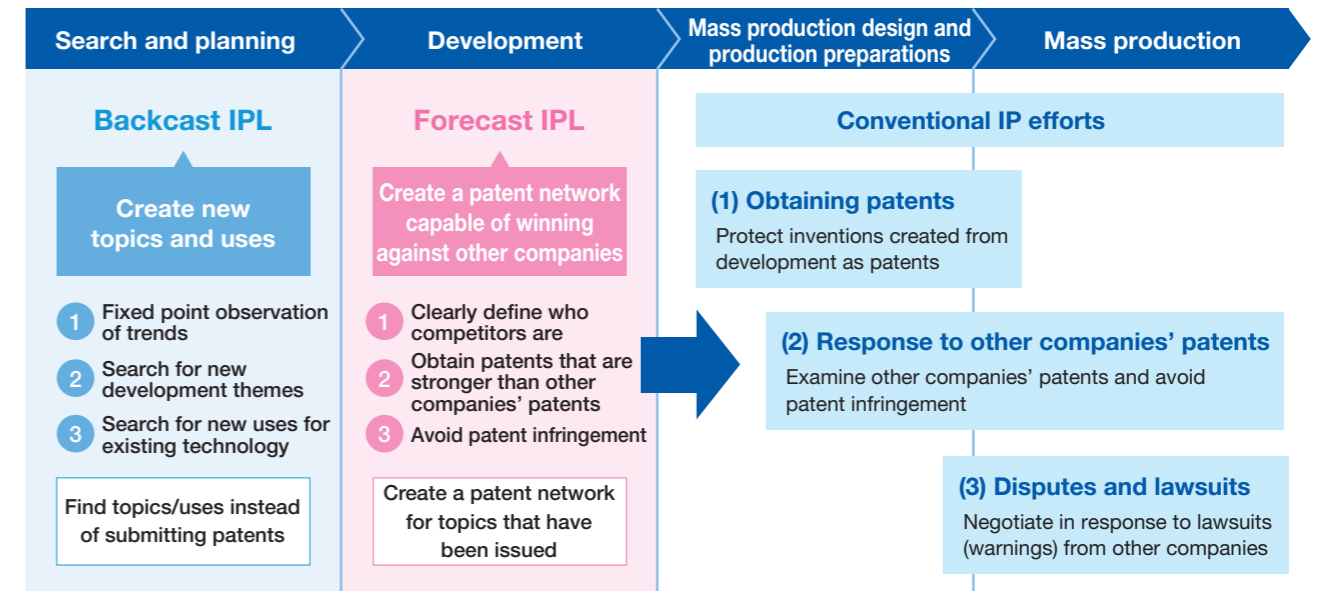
Search and planning

Development

Mass production design and production preparations

Mass production

Backcast IPL

Create new topics and uses

1 Fixed point observation of trends

2 Search for new development themes

3 Search for new uses for existing technology

Find topics/uses instead of submitting patents

Forecast IPL

Create a patent network capable of winning against other companies

1 Clearly define who competitors are

2 Obtain patents that are stronger than other companies' patents

3 Avoid patent infringement

Create a patent network for topics that have been issued

Conventional IP efforts

(1) Obtaining patents

Protect inventions created from development as patents

(2) Response to other companies' patents

Examine other companies' patents and avoid patent infringement

(3) Disputes and lawsuits

Negotiate in response to lawsuits (warnings) from other companies